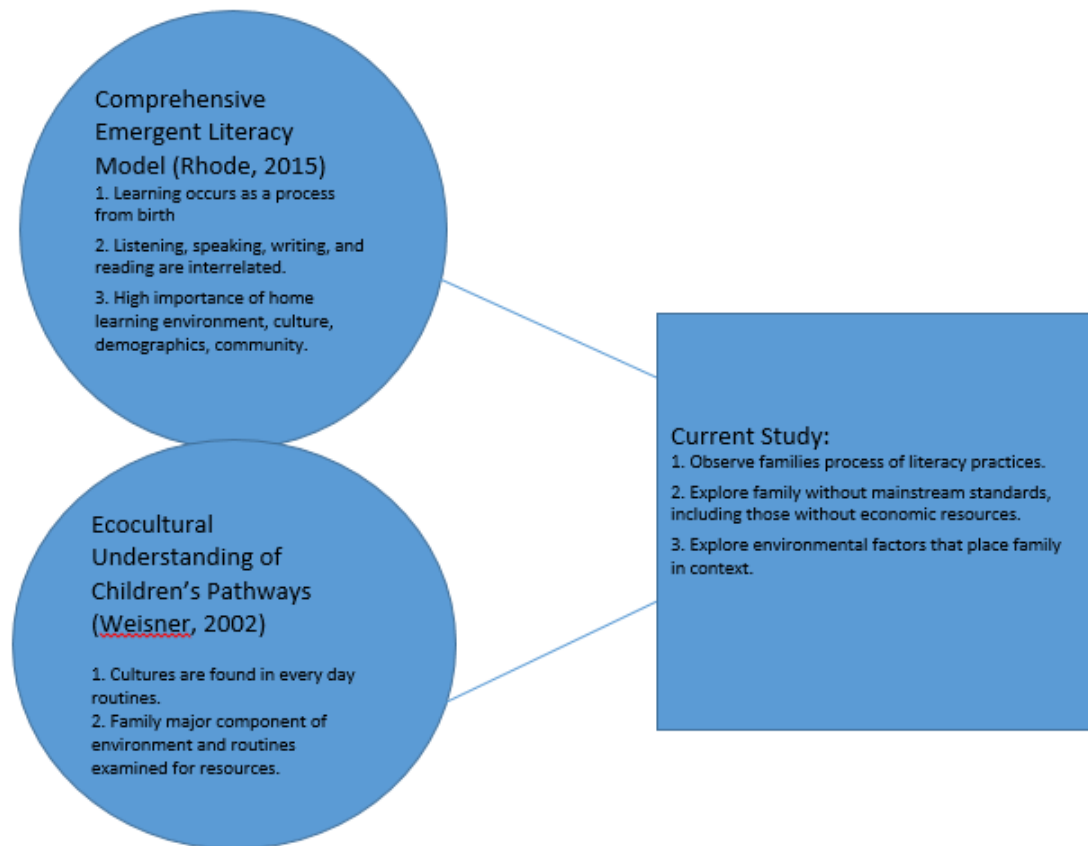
Comprehensive Emergent Literacy Model (Rhode, 2015)

1. Learning occurs as a process from birth

2. Listening, speaking, writing, and reading are interrelated.

3. High importance of home learning environment, culture, demographics, community.

Ecocultural Understanding of Children's Pathways (Weisner, 2002)

1. Cultures are found in every day routines.
2. Family major component of environment and routines examined for resources.

Current Study:
1. Observe families process of literacy practices.

2. Explore family without mainstream standards, including those without economic resources.

3. Explore environmental factors that place family in context.